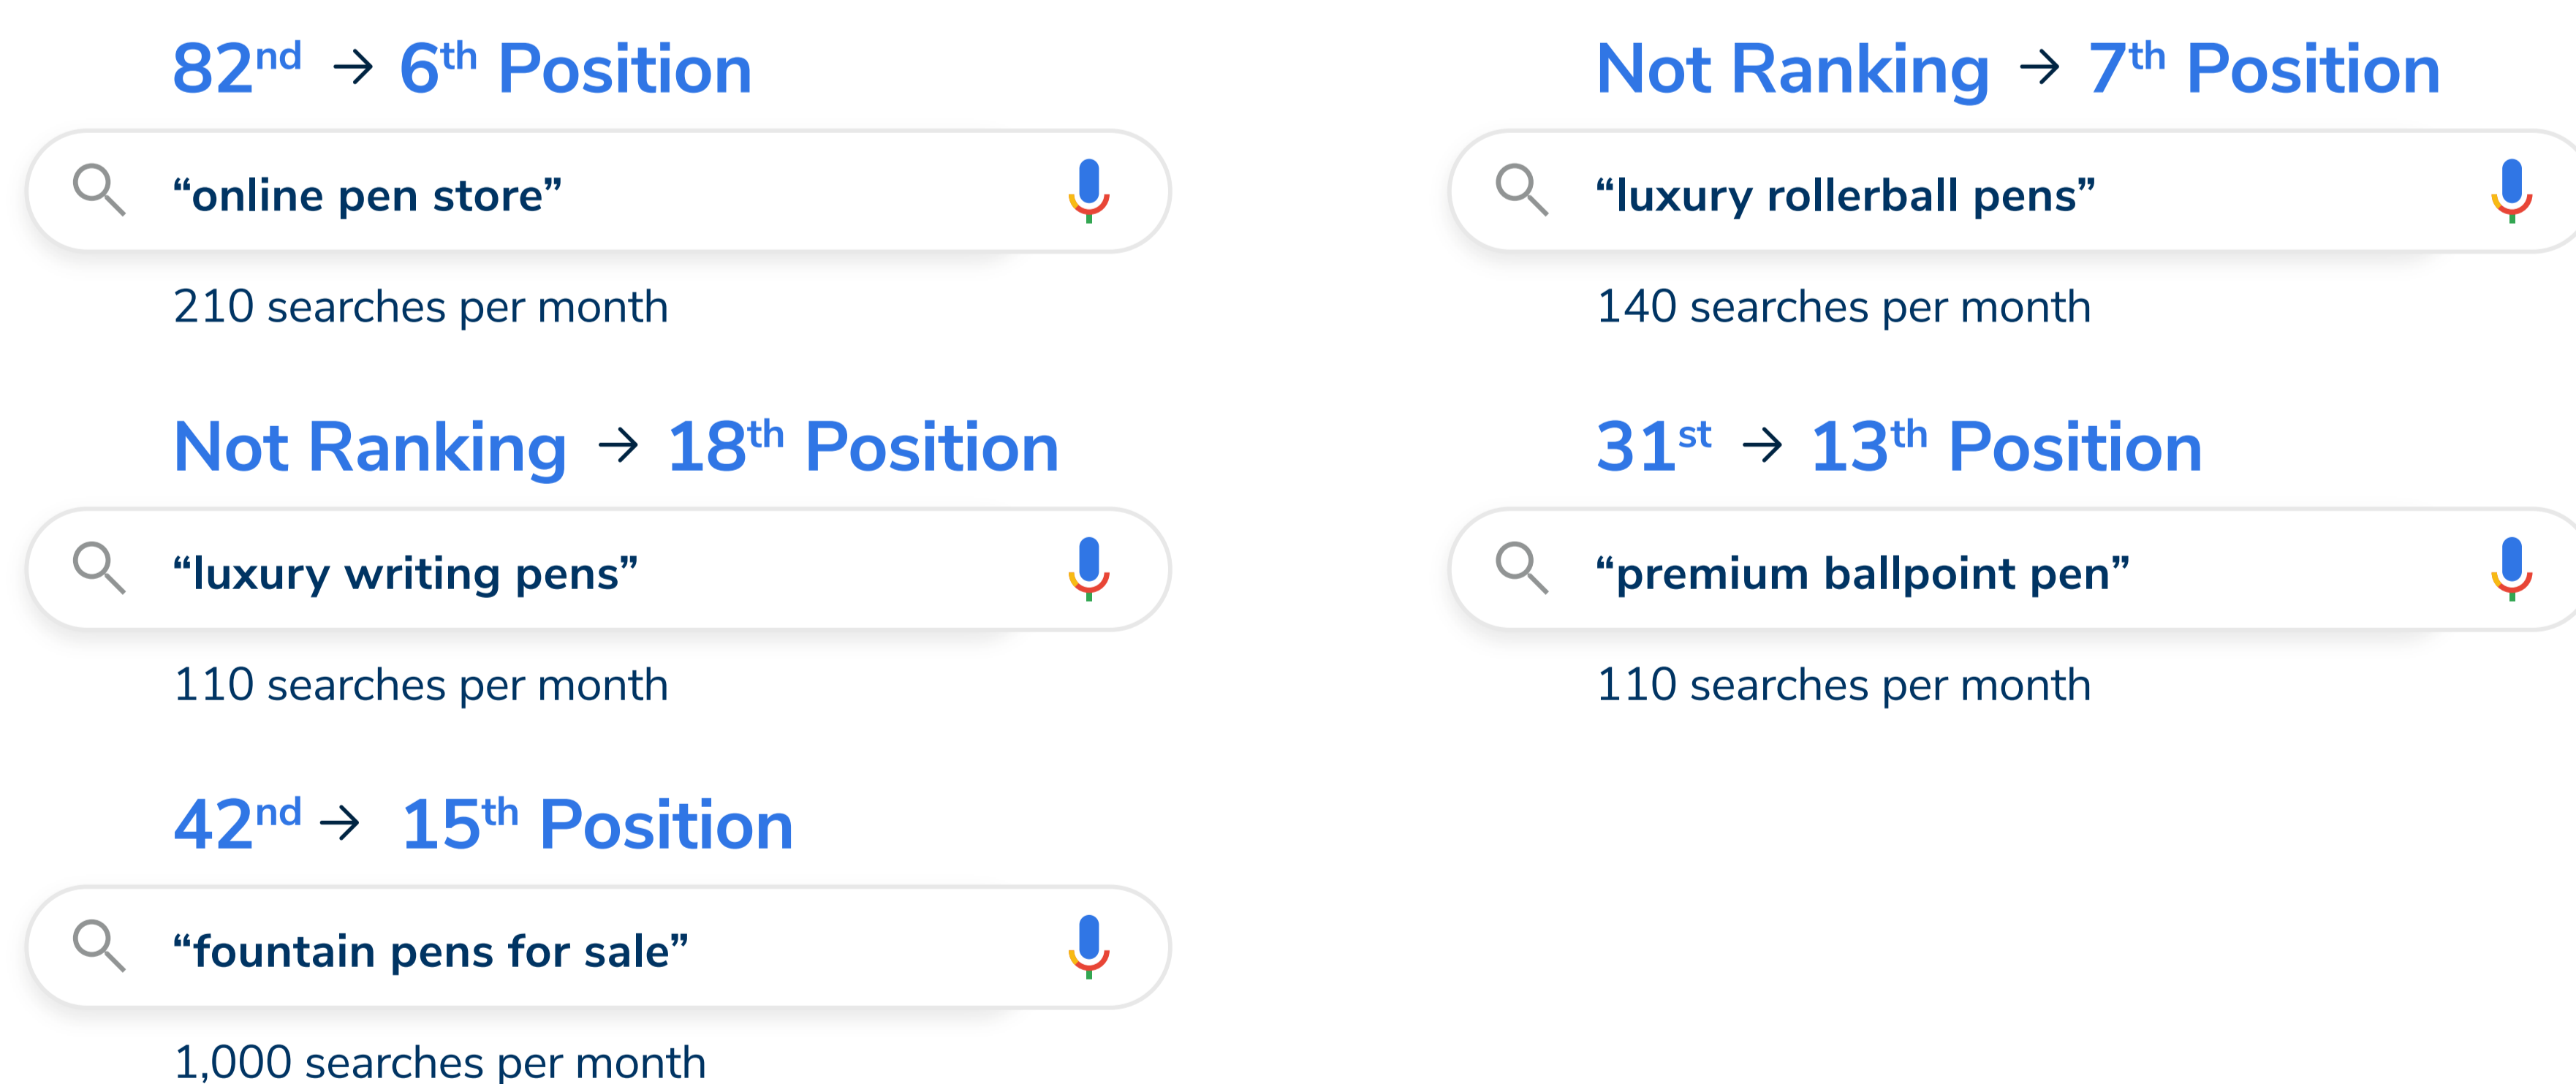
$82^{nd}$ → $6^{th}$ Position

“online pen store”

210 searches per month

Not Ranking → $18^{th}$ Position

“luxury writing pens”

110 searches per month

$42^{nd}$ → $15^{th}$ Position

“fountain pens for sale”

1,000 searches per month

Not Ranking → $7^{th}$ Position

“luxury rollerball pens”

140 searches per month

$31^{st}$ → $13^{th}$ Position

“premium ballpoint pen”

110 searches per month